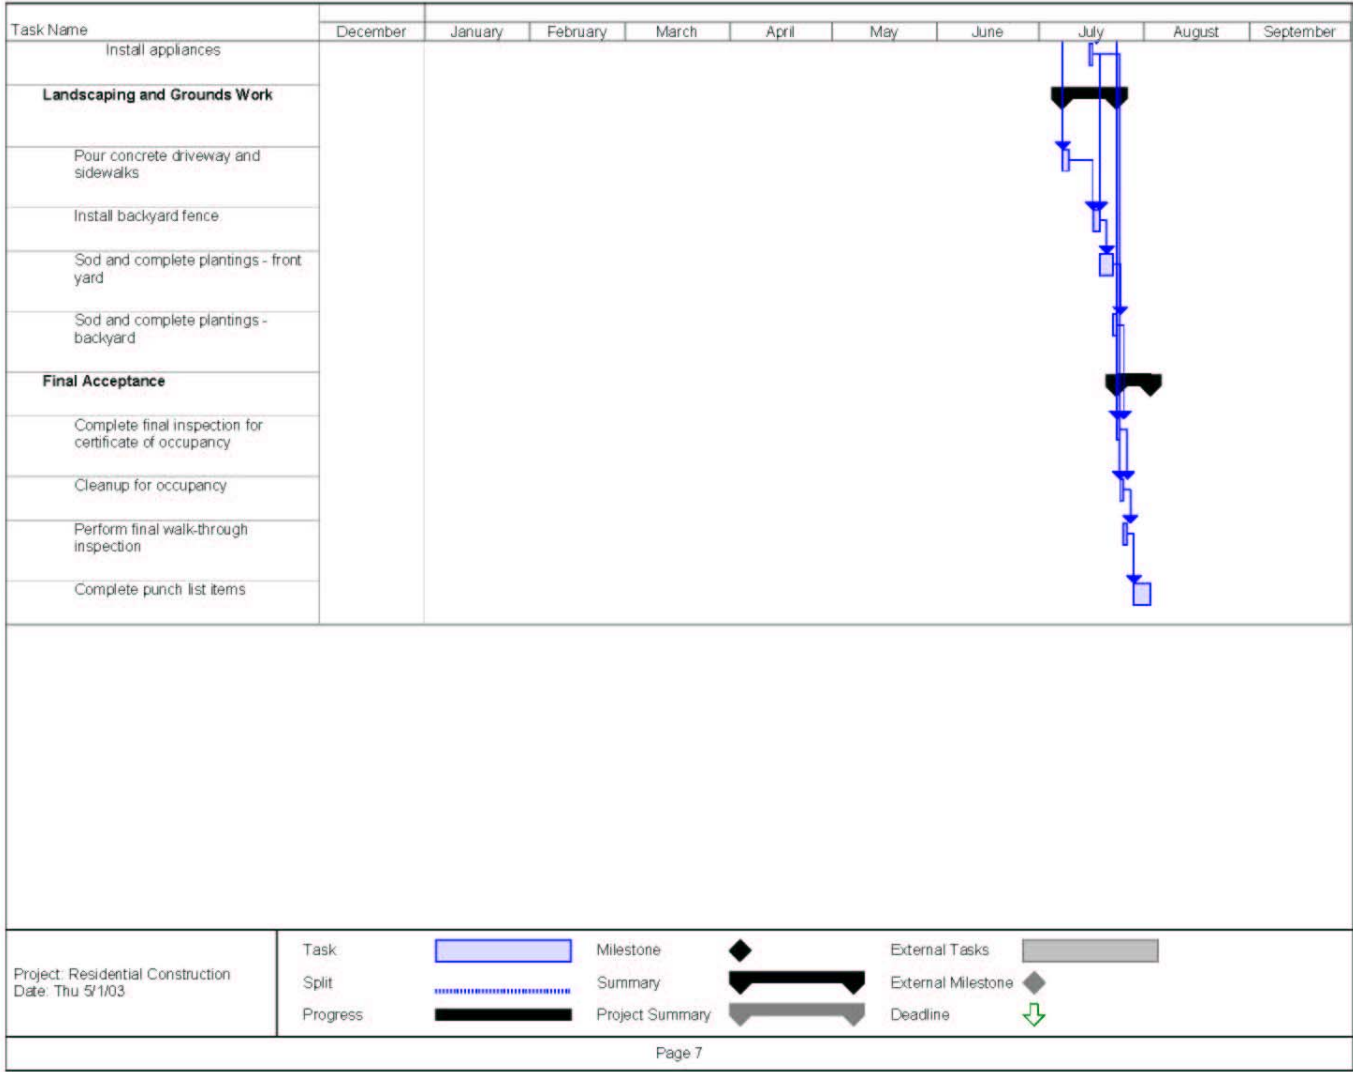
| Task Name | December | January | February | March | April | May | June | July | August | September |
|---|---|---|---|---|---|---|---|---|---|---|
| Install appliances | | | | | | | | | | |
| **Landscaping and Grounds Work** | | | | | | | | | | |
| Pour concrete driveway and sidewalks | | | | | | | | | | |
| Install backyard fence | | | | | | | | | | |
| Sod and complete plantings - front yard | | | | | | | | | | |
| Sod and complete plantings - backyard | | | | | | | | | | |
| **Final Acceptance** | | | | | | | | | | |
| Complete final inspection for certificate of occupancy | | | | | | | | | | |
| Cleanup for occupancy | | | | | | | | | | |
| Perform final walk-through inspection | | | | | | | | | | |
| Complete punch list items | | | | | | | | | | |

Project: Residential Construction
Date: Thu 5/1/03

Task
Split
Progress
Milestone
Summary
Project Summary
External Tasks
External Milestone
Deadline

Page 7